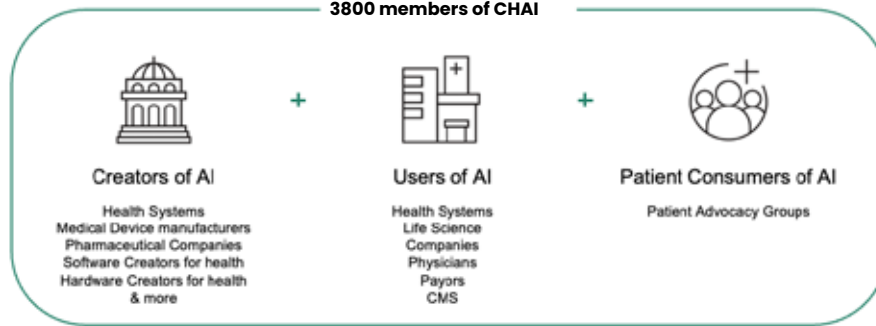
3800 members of CHAI

Creators of AI

Health Systems
Medical Device manufacturers
Pharmaceutical Companies
Software Creators for health
Hardware Creators for health
& more

+

Users of AI

Health Systems
Life Science
Companies
Physicians
Payors
CMS

+

Patient Consumers of AI

Patient Advocacy Groups